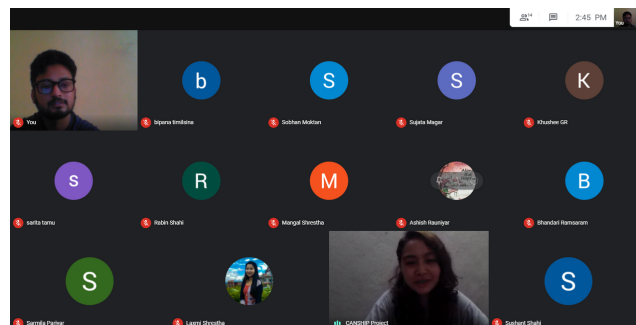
14

2:45 PM

You

You

b

bipana limilsina

S

Sobhan Moktan

S

Sujata Magar

K

Khushen GR

s

sarita tamu

R

Rabin Shahi

M

Mangal Shrestha

Ashish Rauniyar

B

Bhandari Ramsaram

S

Sarmila Pariyar

Laxmi Shrestha

CANSHIP Project

S

Sushant Shahi